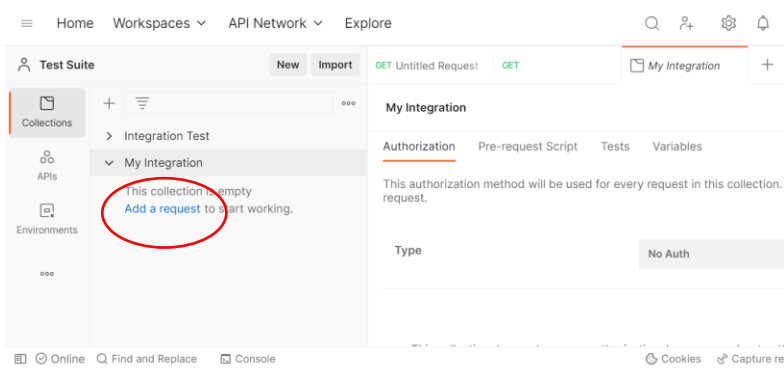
Home Workspaces API Network Explore

Test Suite New Import

GET Untitled Request GET My Integration +

Collections

APIs

Environments

Integration Test
My Integration
This collection is empty
Add a request to start working.

My Integration

Authorization Pre-request Script Tests Variables

This authorization method will be used for every request in this collection. request.

Type No Auth

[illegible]

Online Find and Replace Console Cookies Capture re